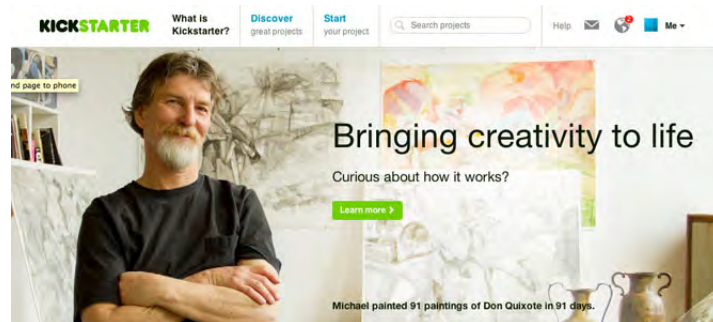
KICKSTARTER What is Kickstarter? Discover great projects Start your project Search projects Help 2 Me

nd page to phone

Bringing creativity to life

Curious about how it works?

Learn more

Michael painted 91 paintings of Don Quixote in 91 days.